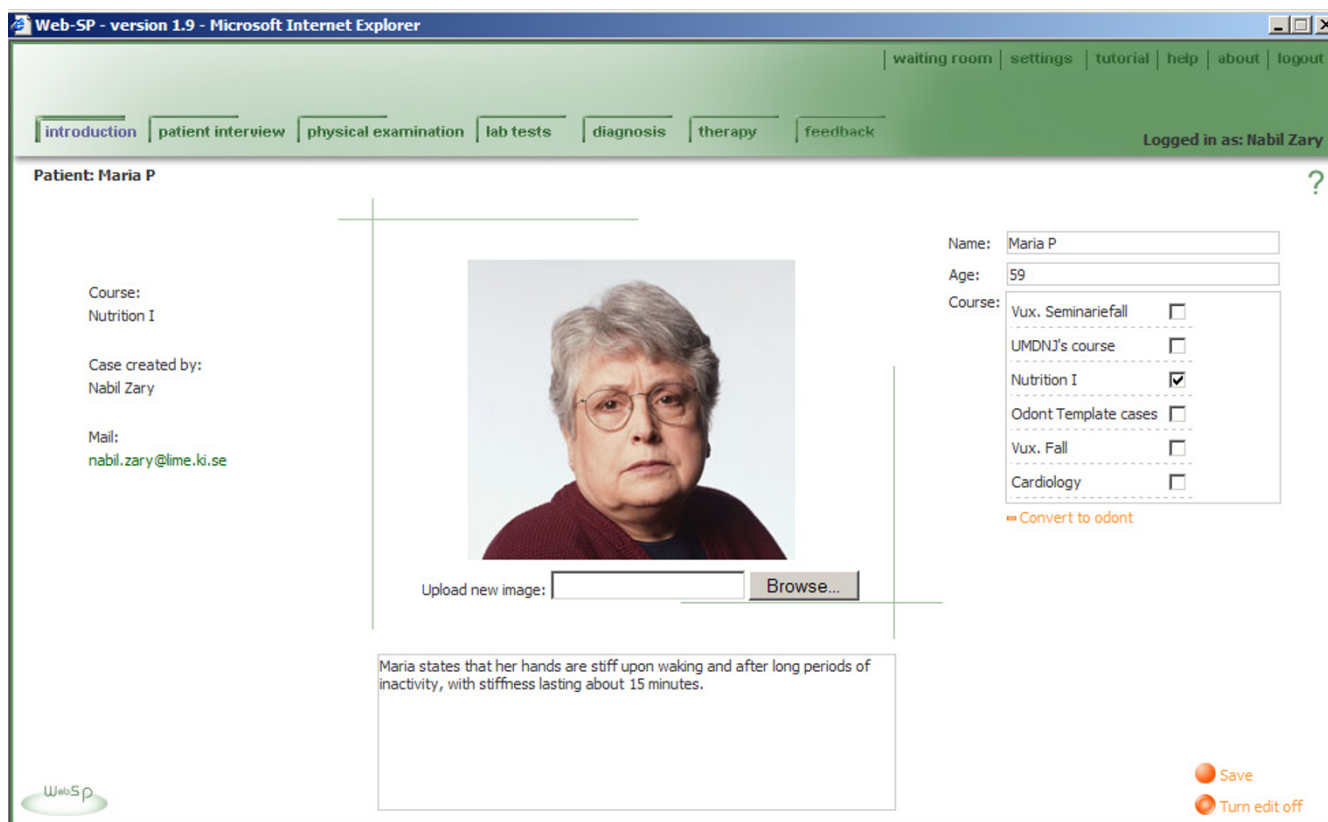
Web-SP - version 1.9 - Microsoft Internet Explorer

| waiting room | settings | tutorial | help | about | logout

introduction | patient interview | physical examination | lab tests | diagnosis | therapy | feedback

Logged in as: Nabil Zary

Patient: Maria P

?

Course:
Nutrition I

Case created by:
Nabil Zary

Mail:
nabil.zary@lime.ki.se

Upload new image: Browse...

Name: Maria P

Age: 59

Course:

Vux. Seminariefall ☐
UMDNJ's course ☐
Nutrition I ☑
Odont Template cases ☐
Vux. Fall ☐
Cardiology ☐

Convert to odont

Maria states that her hands are stiff upon waking and after long periods of inactivity, with stiffness lasting about 15 minutes.

WebSP

Save

Turn edit off